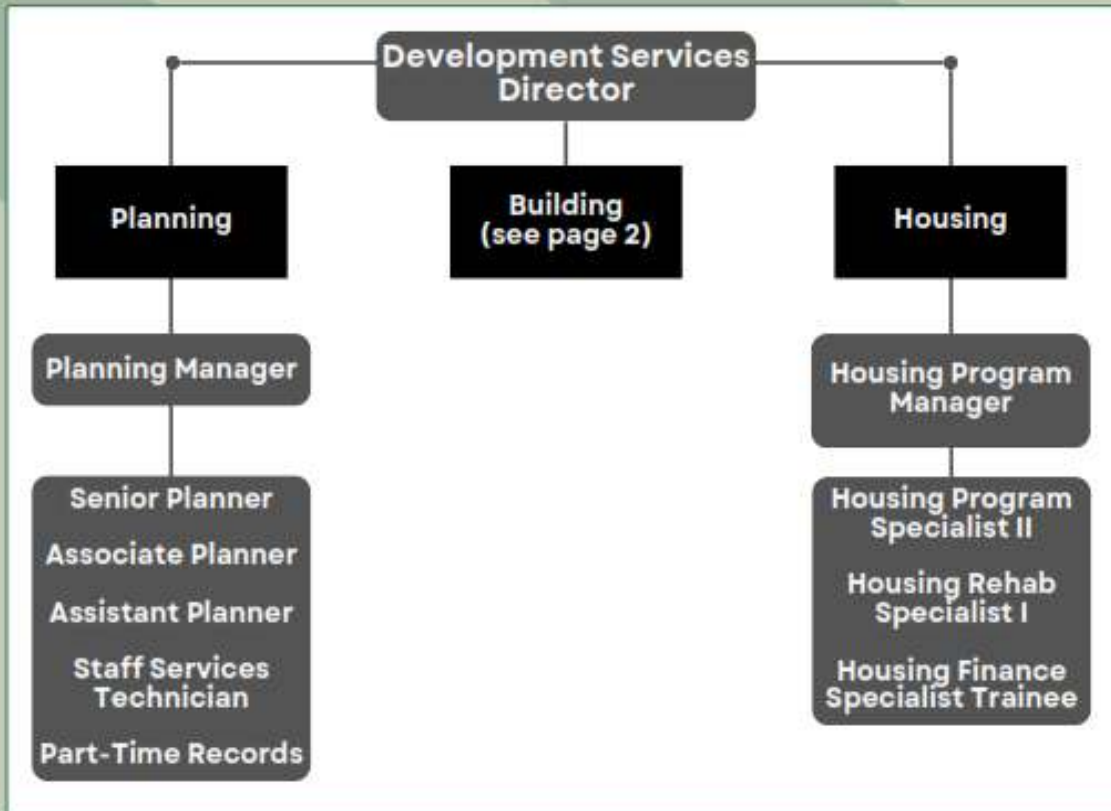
Development Services Director

Planning

Building (see page 2)

Housing

Planning Manager

Senior Planner

Associate Planner

Assistant Planner

Staff Services Technician

Part-Time Records

Housing Program Manager

Housing Program Specialist II

Housing Rehab Specialist I

Housing Finance Specialist Trainee